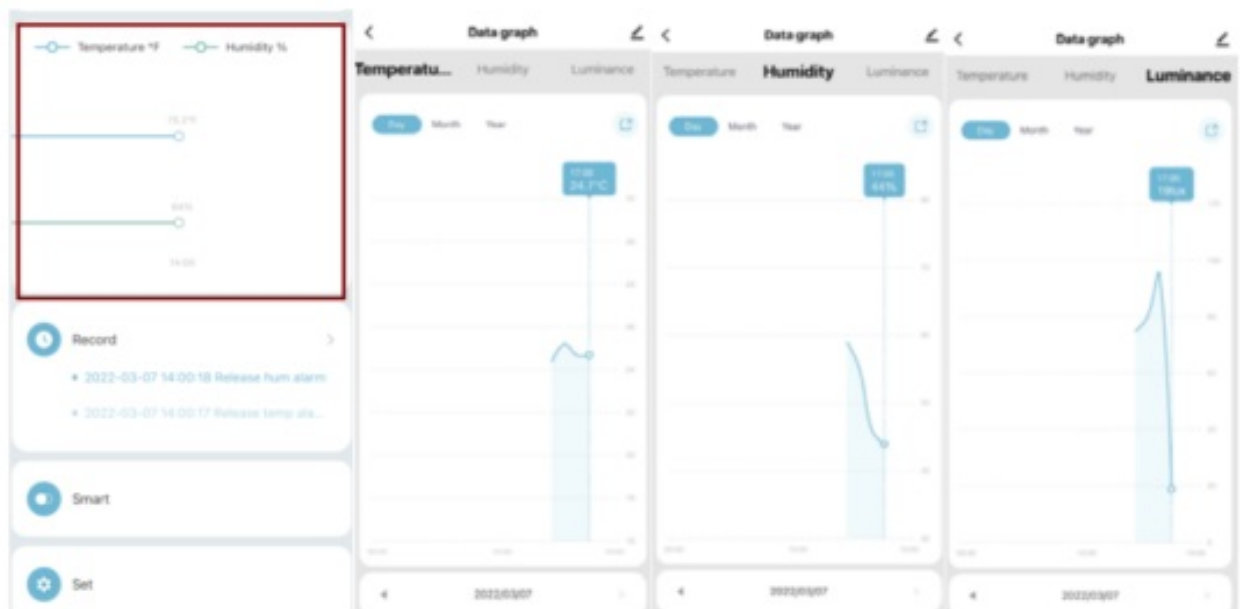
Temperature °F Humidity %

75.2°F

44%

14:00

Record

• 2022-03-07 14:00:18 Release hum alarm

• 2022-03-07 14:00:17 Release temp ala...

Smart

Set

Data graph

Temperatu... Humidity Luminance

Day Month Year

17:00
24.1°C

2022/03/07

Data graph

Temperature Humidity Luminance

Day Month Year

17:00
44%

2022/03/07

Data graph

Temperature Humidity Luminance

Day Month Year

17:00
19lux

2022/03/07